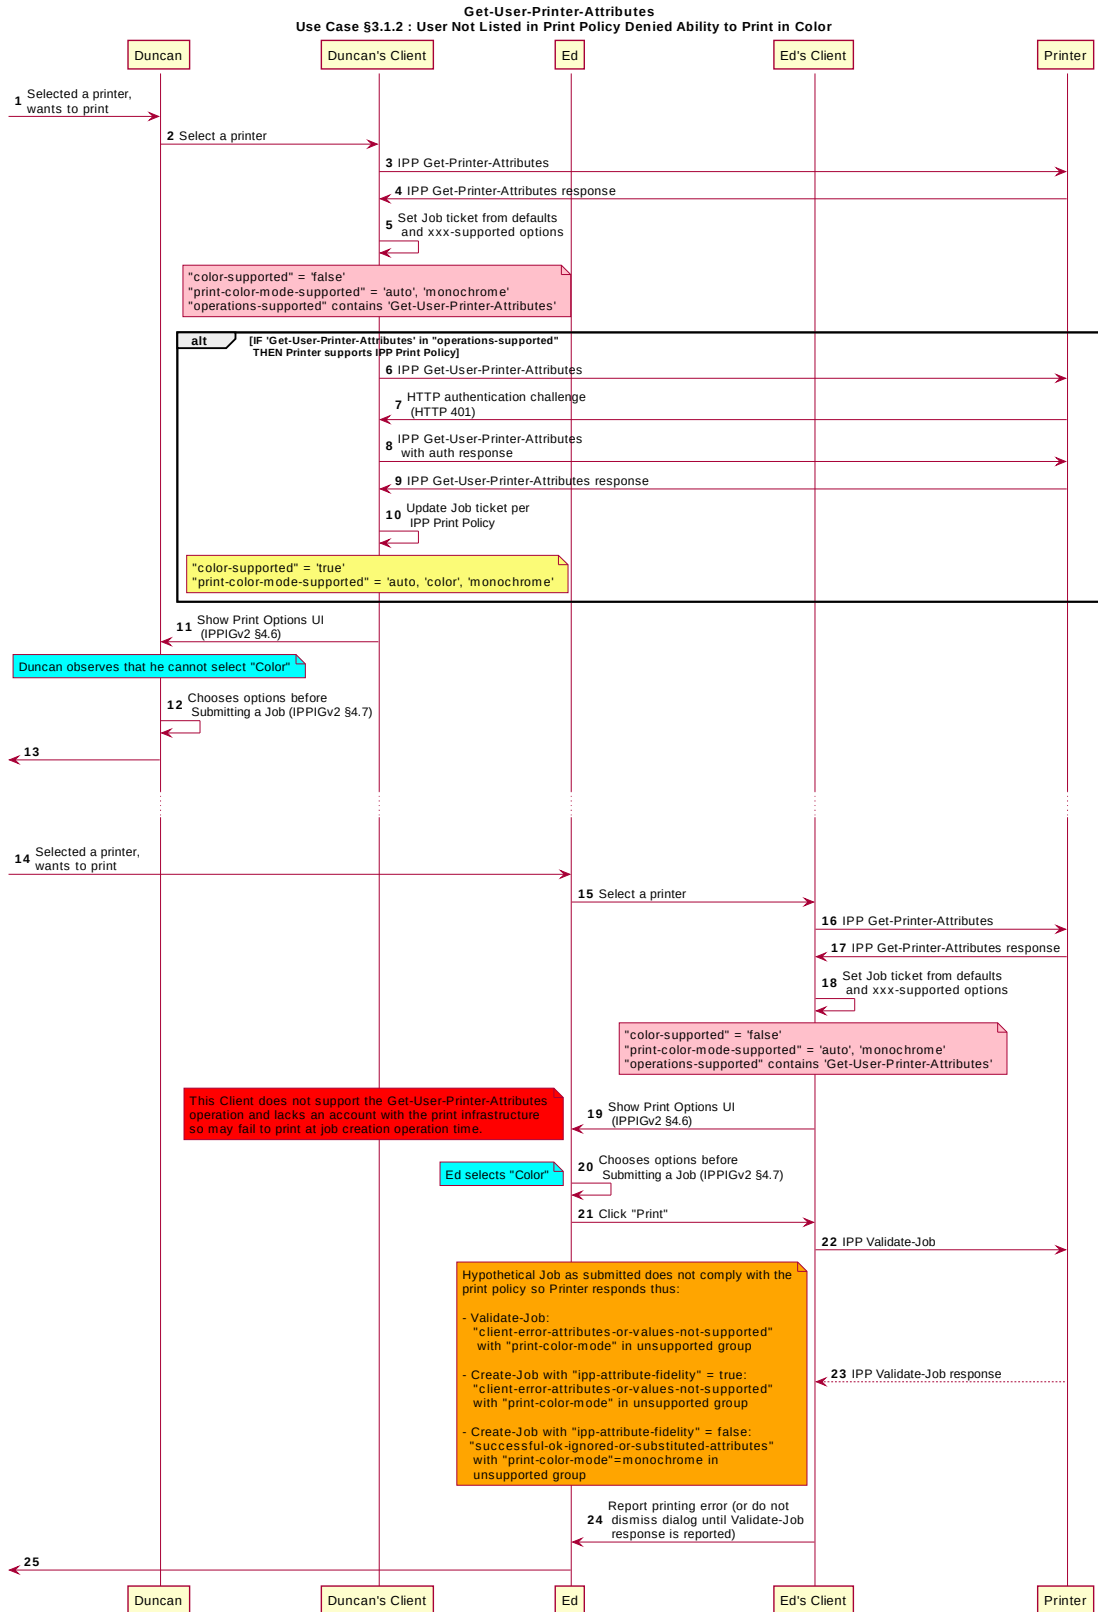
Get-User-Printer-Attributes
Use Case §3.1.2 : User Not Listed in Print Policy Denied Ability to Print in Color

Duncan
Duncan's Client
Ed
Ed's Client
Printer

1 Selected a printer, wants to print

2 Select a printer

3 IPP Get-Printer-Attributes

4 IPP Get-Printer-Attributes response

5 Set Job ticket from defaults and xxx-supported options

"color-supported" = 'false'
"print-color-mode-supported" = 'auto', 'monochrome'
"operations-supported" contains 'Get-User-Printer-Attributes'

alt [IF 'Get-User-Printer-Attributes' in "operations-supported" THEN Printer supports IPP Print Policy]

6 IPP Get-User-Printer-Attributes

7 HTTP authentication challenge (HTTP 401)

8 IPP Get-User-Printer-Attributes with auth response

9 IPP Get-User-Printer-Attributes response

10 Update Job ticket per IPP Print Policy

"color-supported" = 'true'
"print-color-mode-supported" = 'auto, 'color', 'monochrome'

11 Show Print Options UI (IPPIGv2 §4.6)

Duncan observes that he cannot select "Color"

12 Chooses options before Submitting a Job (IPPIGv2 §4.7)

13

14 Selected a printer, wants to print

15 Select a printer

16 IPP Get-Printer-Attributes

17 IPP Get-Printer-Attributes response

18 Set Job ticket from defaults and xxx-supported options

"color-supported" = 'false'
"print-color-mode-supported" = 'auto', 'monochrome'
"operations-supported" contains 'Get-User-Printer-Attributes'

This Client does not support the Get-User-Printer-Attributes operation and lacks an account with the print infrastructure so may fail to print at job creation operation time.

19 Show Print Options UI (IPPIGv2 §4.6)

Ed selects "Color"

20 Chooses options before Submitting a Job (IPPIGv2 §4.7)

21 Click "Print"

22 IPP Validate-Job

Hypothetical Job as submitted does not comply with the print policy so Printer responds thus:

- Validate-Job:
"client-error-attributes-or-values-not-supported" with "print-color-mode" in unsupported group

- Create-Job with "ipp-attribute-fidelity" = true:
"client-error-attributes-or-values-not-supported" with "print-color-mode" in unsupported group

- Create-Job with "ipp-attribute-fidelity" = false:
"successful-ok-ignored-or-substituted-attributes" with "print-color-mode"=monochrome in unsupported group

23 IPP Validate-Job response

24 Report printing error (or do not dismiss dialog until Validate-Job response is reported)

25

Duncan
Duncan's Client
Ed
Ed's Client
Printer